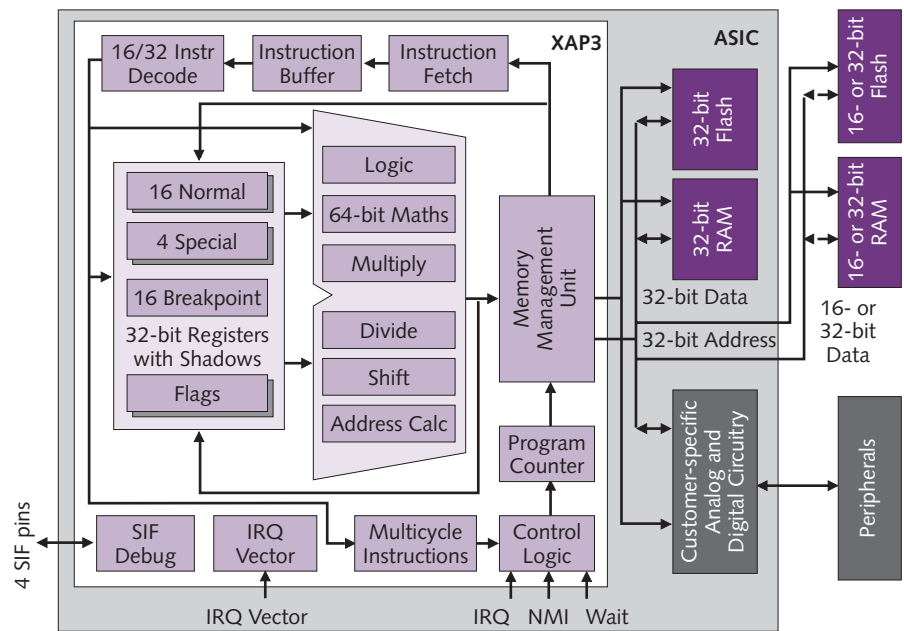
16/32 Instr Decode

Instruction Buffer

Instruction Fetch

XAP3

ASIC

16- or 32-bit Flash

32-bit Flash

Logic

64-bit Maths

Multiply

16 Normal

4 Special

16 Breakpoint

32-bit Registers with Shadows

Flags

Divide

Shift

Address Calc

Memory Management Unit

32-bit RAM

16- or 32-bit RAM

32-bit Data

32-bit Address

16- or 32-bit Data

Program Counter

Customer-specific Analog and Digital Circuitry

Peripherals

4 SIF pins

SIF Debug

IRQ Vector

Multicycle Instructions

Control Logic

IRQ Vector

IRQ

NMI

Wait